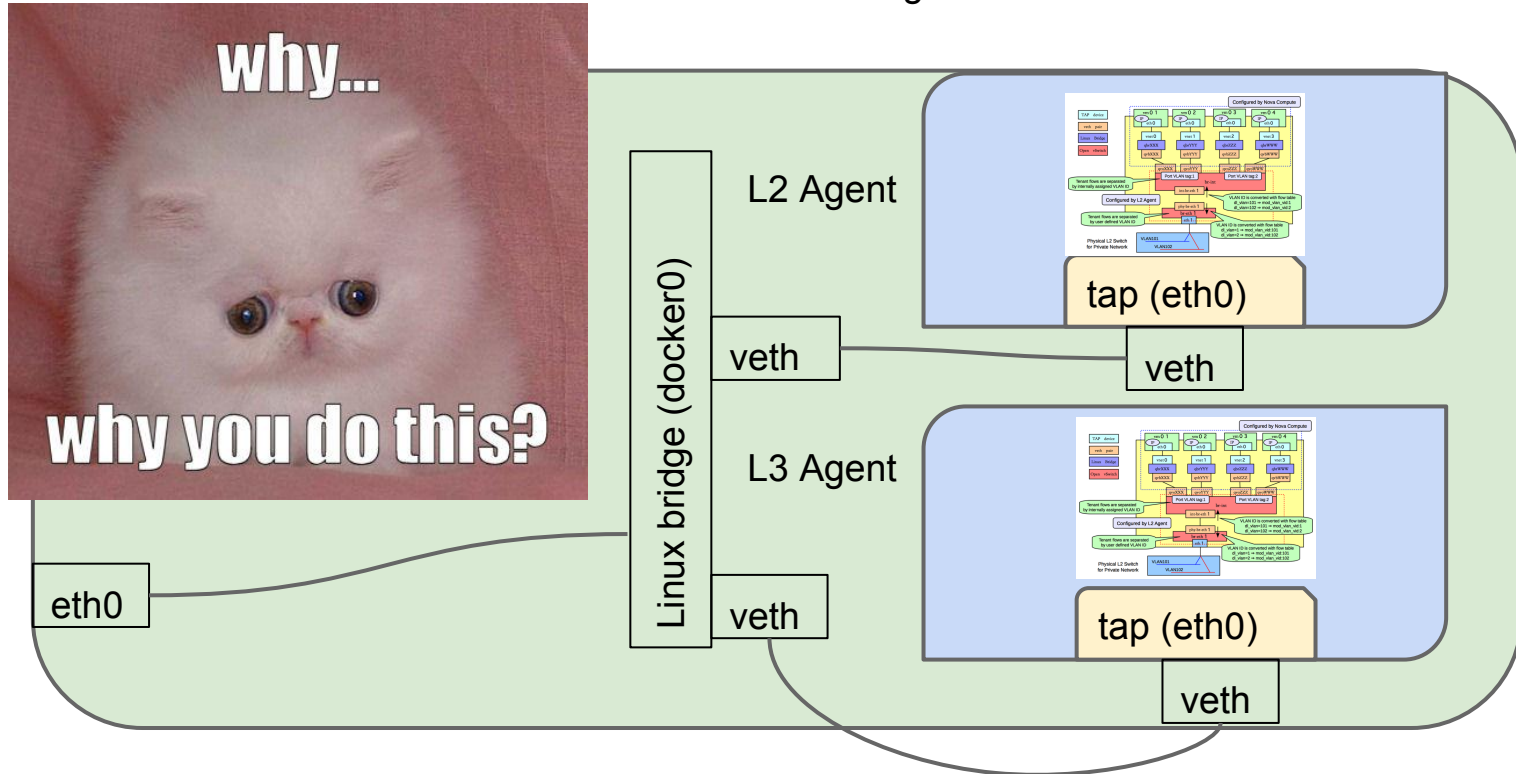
why...

why you do this?

Linux bridge (docker0)

L2 Agent

Configured by Nova Compute

Configured by L2 Agent

Physical L2 Switch for Private Network

tap (eth0)

veth

veth

L3 Agent

Configured by Nova Compute

Configured by L2 Agent

Physical L2 Switch for Private Network

tap (eth0)

eth0

veth

veth